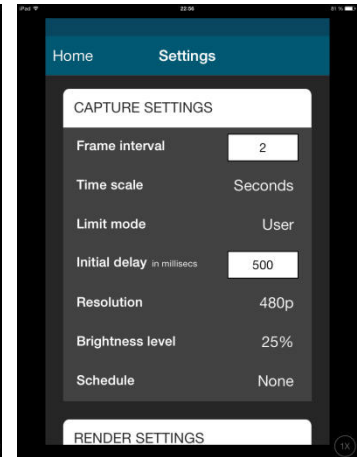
iPad 22:06 81 %

Home Settings

CAPTURE SETTINGS

Frame interval 2

Time scale Seconds

Limit mode User

Initial delay in millisecs 500

Resolution 480p

Brightness level 25%

Schedule None

RENDER SETTINGS

1X